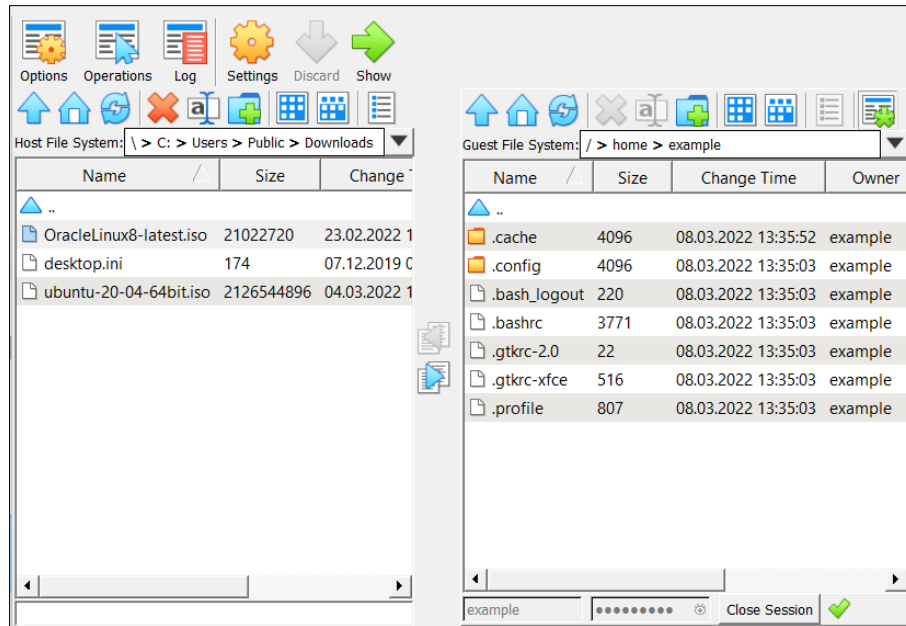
Options Operations Log Settings Discard Show

Host File System: \ > C: > Users > Public > Downloads

| Name | Size | Change T |
|---|---|---|
| .. | | |
| OracleLinux8-latest.iso | 21022720 | 23.02.2022 1 |
| desktop.ini | 174 | 07.12.2019 0 |
| ubuntu-20-04-64bit.iso | 2126544896 | 04.03.2022 1 |

Guest File System: / > home > example

| Name | Size | Change Time | Owner |
|---|---|---|---|
| .. | | | |
| .cache | 4096 | 08.03.2022 13:35:52 | example |
| .config | 4096 | 08.03.2022 13:35:03 | example |
| .bash_logout | 220 | 08.03.2022 13:35:03 | example |
| .bashrc | 3771 | 08.03.2022 13:35:03 | example |
| .gtkrc-2.0 | 22 | 08.03.2022 13:35:03 | example |
| .gtkrc-xfce | 516 | 08.03.2022 13:35:03 | example |
| .profile | 807 | 08.03.2022 13:35:03 | example |

example ••••••••• Close Session